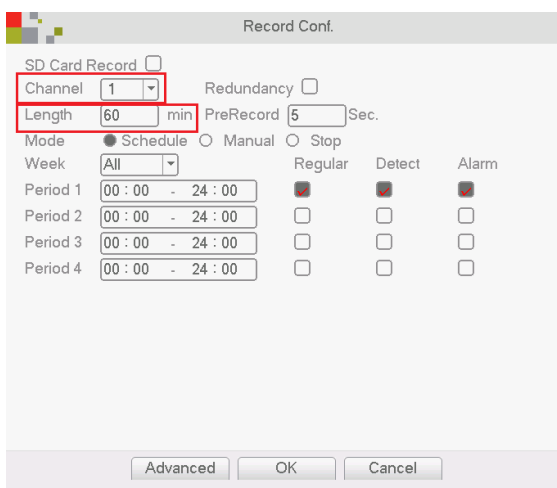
Record Conf.

SD Card Record

Channel 1 Redundancy

Length 60 min PreRecord 5 Sec.

Mode Schedule Manual Stop

| Week | All | Regular | Detect | Alarm |
|---|---|---|---|---|
| Period 1 | 00 : 00 - 24 : 00 | | | |
| Period 2 | 00 : 00 - 24 : 00 | | | |
| Period 3 | 00 : 00 - 24 : 00 | | | |
| Period 4 | 00 : 00 - 24 : 00 | | | |

Advanced OK Cancel